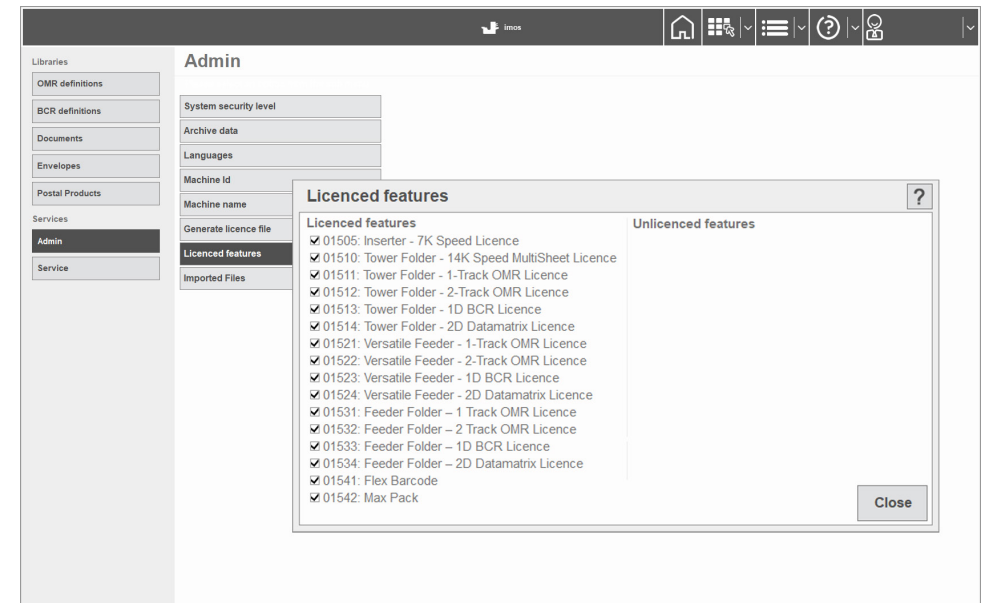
imos

Libraries

OMR definitions

BCR definitions

Documents

Envelopes

Postal Products

Services

Admin

Service

Admin

System security level

Archive data

Languages

Machine Id

Machine name

Generate licence file

Licenced features

Imported Files

Licenced features

?

Licenced features

☑ 01505: Inserter - 7K Speed Licence
☑ 01510: Tower Folder - 14K Speed MultiSheet Licence
☑ 01511: Tower Folder - 1-Track OMR Licence
☑ 01512: Tower Folder - 2-Track OMR Licence
☑ 01513: Tower Folder - 1D BCR Licence
☑ 01514: Tower Folder - 2D Datamatrix Licence
☑ 01521: Versatile Feeder - 1-Track OMR Licence
☑ 01522: Versatile Feeder - 2-Track OMR Licence
☑ 01523: Versatile Feeder - 1D BCR Licence
☑ 01524: Versatile Feeder - 2D Datamatrix Licence
☑ 01531: Feeder Folder – 1 Track OMR Licence
☑ 01532: Feeder Folder – 2 Track OMR Licence
☑ 01533: Feeder Folder – 1D BCR Licence
☑ 01534: Feeder Folder – 2D Datamatrix Licence
☑ 01541: Flex Barcode
☑ 01542: Max Pack

Unlicenced features

Close